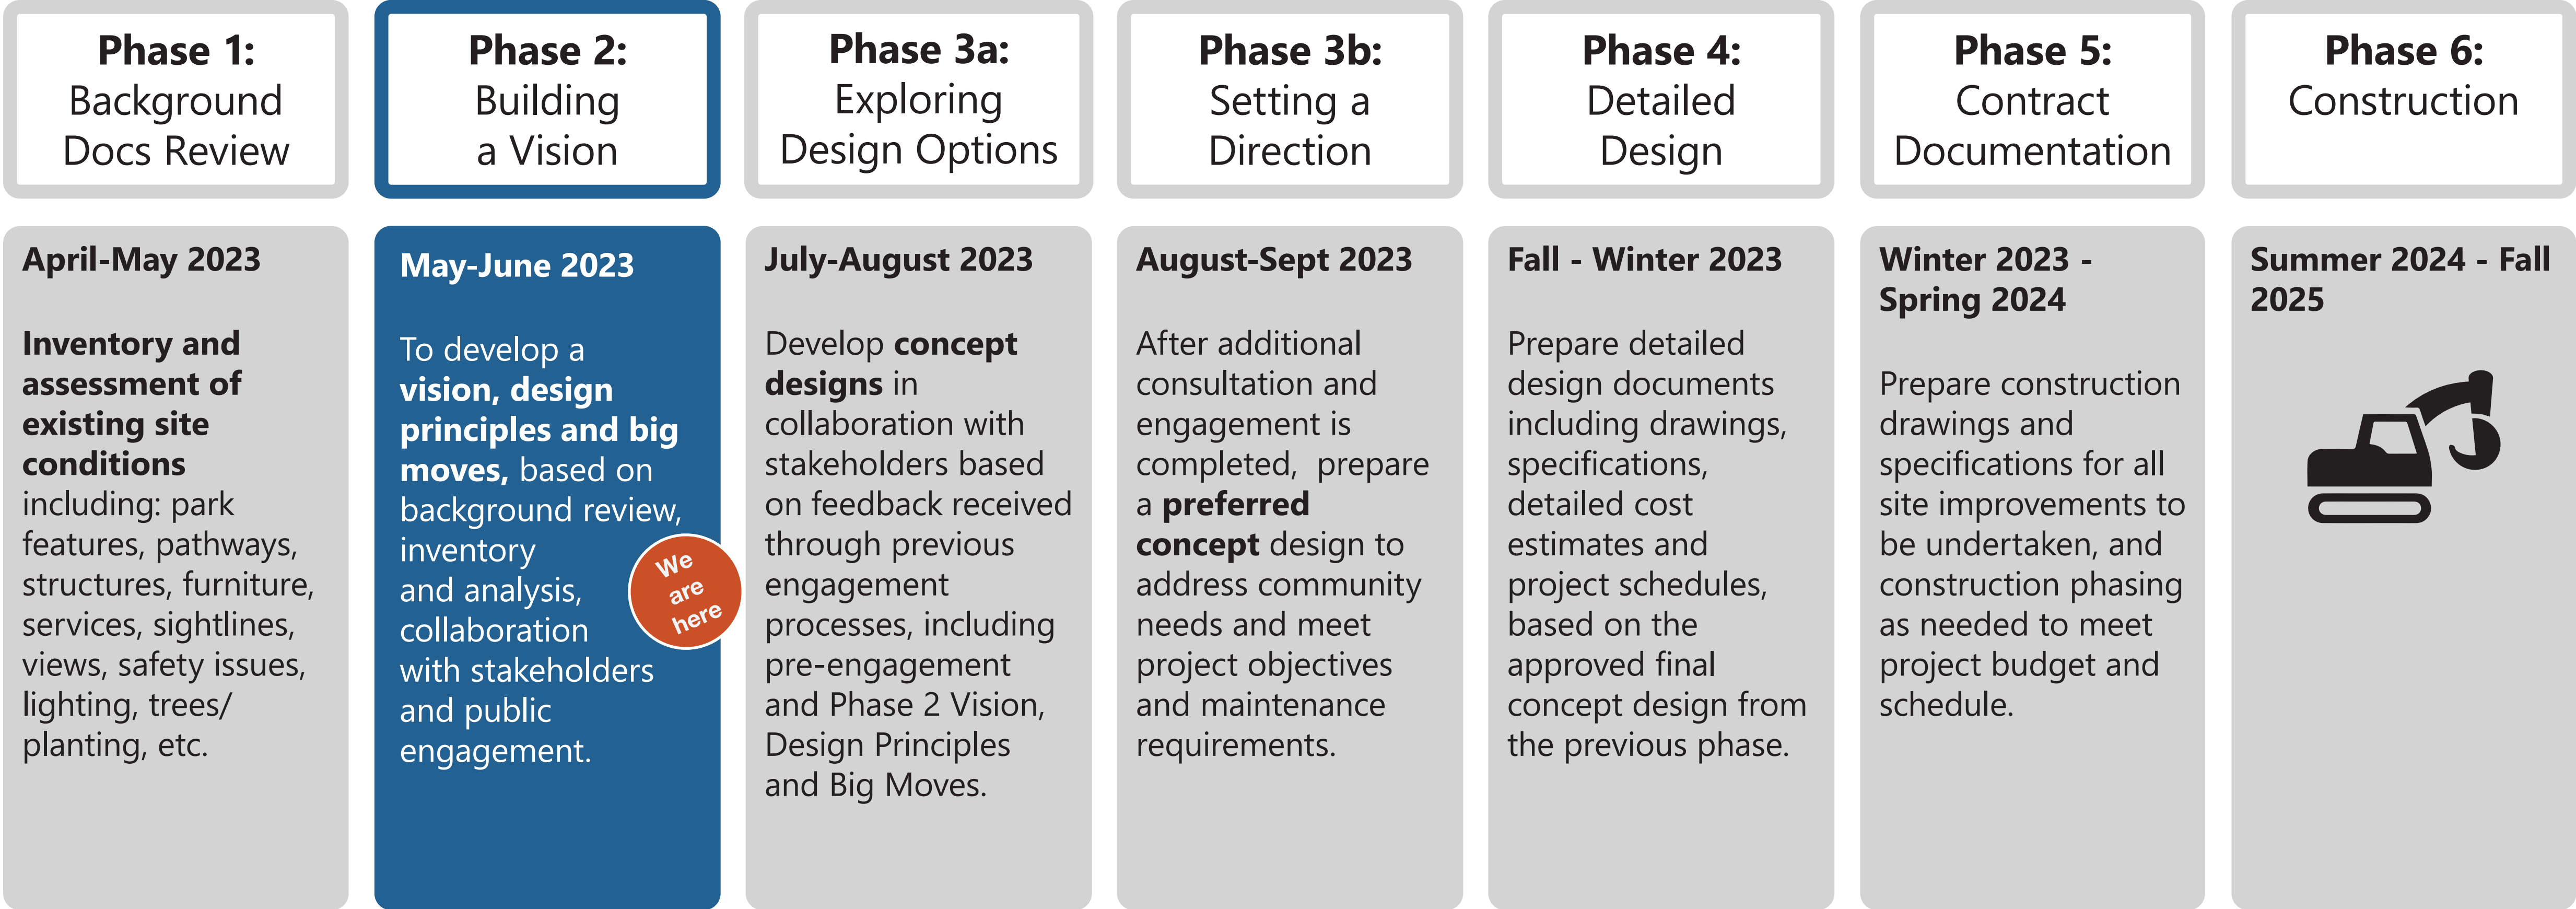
Phase 1:
Background Docs Review

April-May 2023

Inventory and assessment of existing site conditions including: park features, pathways, structures, furniture, services, sightlines, views, safety issues, lighting, trees/ planting, etc.

Phase 2:
Building a Vision

May-June 2023

To develop a vision, design principles and big moves, based on background review, inventory and analysis, collaboration with stakeholders and public engagement.

We are here

Phase 3a:
Exploring Design Options

July-August 2023

Develop concept designs in collaboration with stakeholders based on feedback received through previous engagement processes, including pre-engagement and Phase 2 Vision, Design Principles and Big Moves.

Phase 3b:
Setting a Direction

August-Sept 2023

After additional consultation and engagement is completed, prepare a preferred concept design to address community needs and meet project objectives and maintenance requirements.

Phase 4:
Detailed Design

Fall - Winter 2023

Prepare detailed design documents including drawings, specifications, detailed cost estimates and project schedules, based on the approved final concept design from the previous phase.

Phase 5:
Contract Documentation

Winter 2023 - Spring 2024

Prepare construction drawings and specifications for all site improvements to be undertaken, and construction phasing as needed to meet project budget and schedule.

Phase 6:
Construction

Summer 2024 - Fall 2025